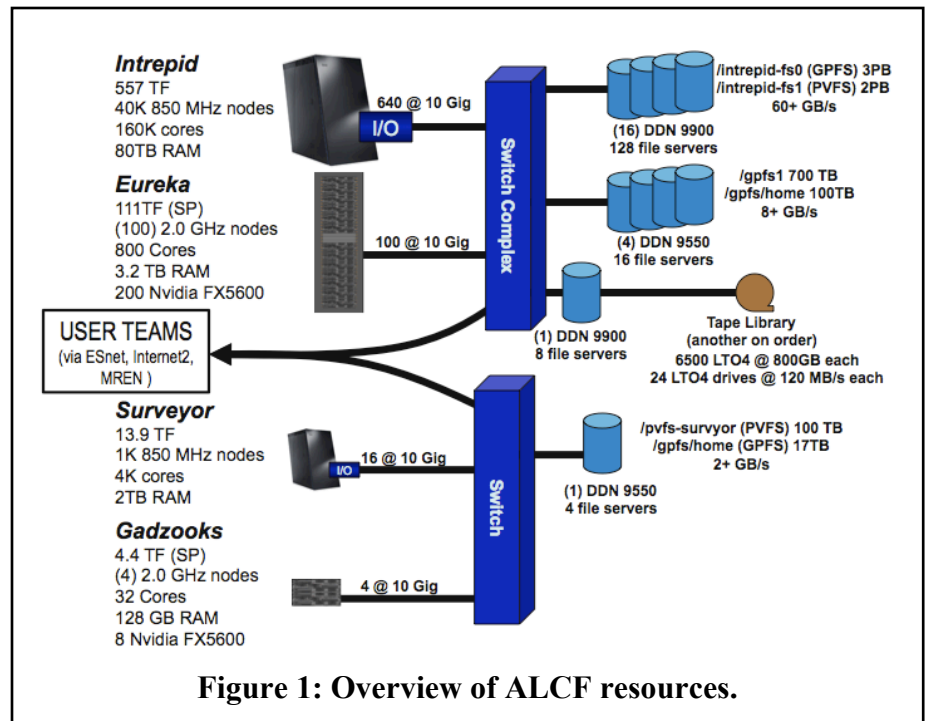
Intrepid
557 TF
40K 850 MHz nodes
160K cores
80TB RAM

640 @ 10 Gig

I/O

Switch Complex

(16) DDN 9900
128 file servers

/intrepid-fs0 (GPFS) 3PB
/intrepid-fs1 (PVFS) 2PB
60+ GB/s

Eureka
111TF (SP)
(100) 2.0 GHz nodes
800 Cores
3.2 TB RAM
200 Nvidia FX5600

100 @ 10 Gig

/gpfs1 700 TB
/gpfs/home 100TB
8+ GB/s

(4) DDN 9550
16 file servers

USER TEAMS
(via ESnet, Internet2, MREN )

(1) DDN 9900
8 file servers

Tape Library
(another on order)
6500 LTO4 @ 800GB each
24 LTO4 drives @ 120 MB/s each

Surveyor
13.9 TF
1K 850 MHz nodes
4K cores
2TB RAM

I/O

16 @ 10 Gig

Switch

/pvfs-survyor (PVFS) 100 TB
/gpfs/home (GPFS) 17TB
2+ GB/s

(1) DDN 9550
4 file servers

Gadzooks
4.4 TF (SP)
(4) 2.0 GHz nodes
32 Cores
128 GB RAM
8 Nvidia FX5600

4 @ 10 Gig

Figure 1: Overview of ALCF resources.